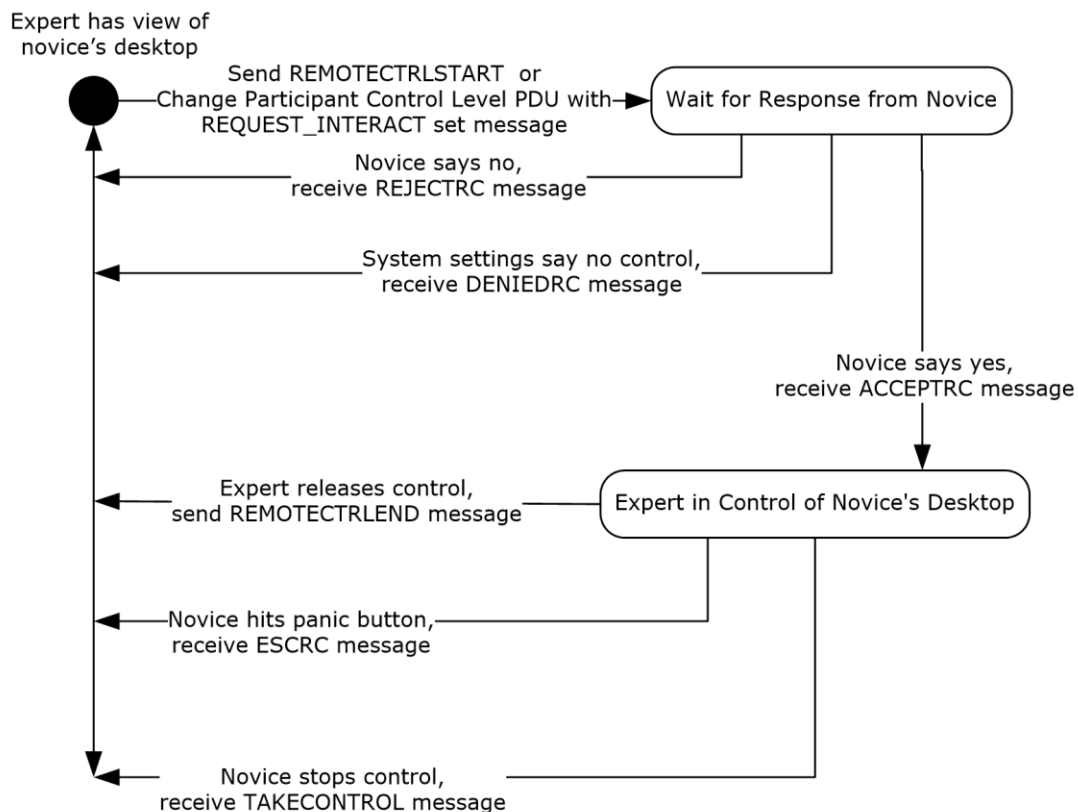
Expert has view of novice’s desktop

Send REMOTECTRLSTART or Change Participant Control Level PDU with REQUEST_INTERACT set message

Wait for Response from Novice

Novice says no, receive REJECTRC message

System settings say no control, receive DENIEDRC message

Novice says yes, receive ACCEPTRC message

Expert releases control, send REMOTECTRLEND message

Expert in Control of Novice's Desktop

Novice hits panic button, receive ESCRC message

Novice stops control, receive TAKECONTROL message